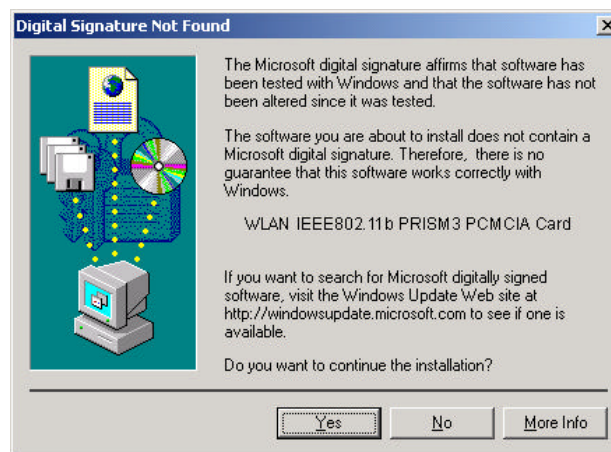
Digital Signature Not Found

The Microsoft digital signature affirms that software has been tested with Windows and that the software has not been altered since it was tested.

The software you are about to install does not contain a Microsoft digital signature. Therefore, there is no guarantee that this software works correctly with Windows.

WLAN IEEE802.11b PRISM3 PCMCIA Card

If you want to search for Microsoft digitally signed software, visit the Windows Update Web site at http://windowsupdate.microsoft.com to see if one is available.

Do you want to continue the installation?

Yes No More Info